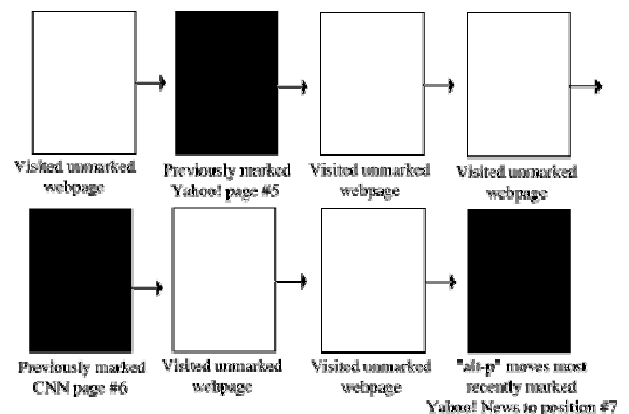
Visited unmarked webpage

Previously marked Yahoo! page #5

Visited unmarked webpage

Visited unmarked webpage

Previously marked CNN page #6

Visited unmarked webpage

Visited unmarked webpage

"alt-p" moves most recently marked Yahoo! News to position #7